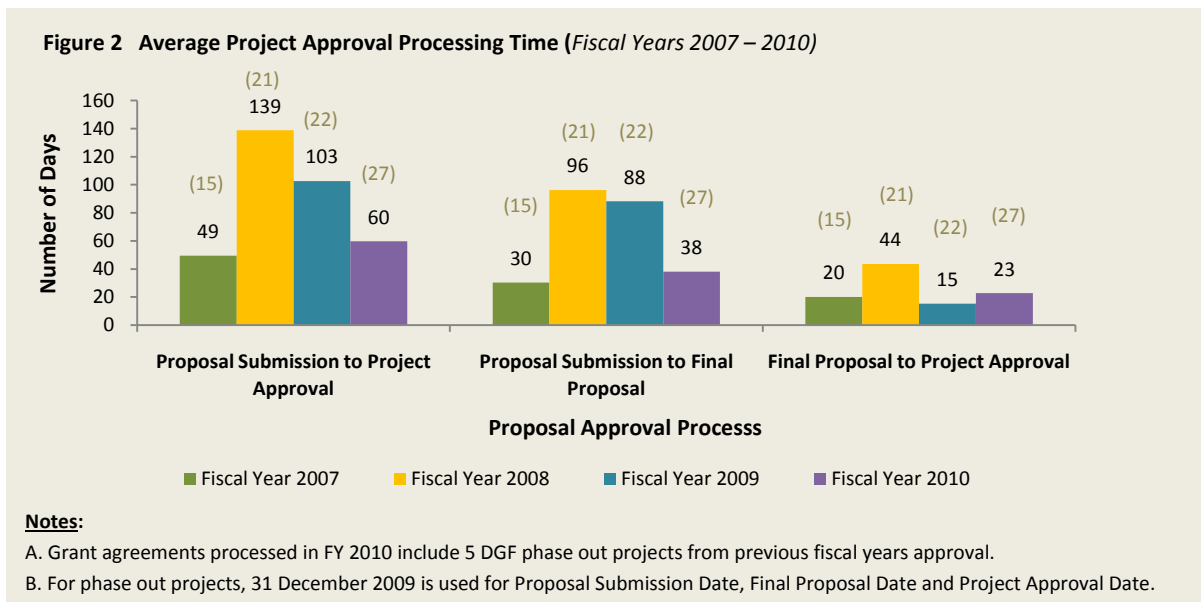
Figure 2 Average Project Approval Processing Time (*Fiscal Years 2007 – 2010)*

Number of Days

160
140
120
100
80
60
40
20
0

(15) 49
(21) 139
(22) 103
(27) 60

(15) 30
(21) 96
(22) 88
(27) 38

(15) 20
(21) 44
(22) 15
(27) 23

Proposal Submission to Project Approval

Proposal Submission to Final Proposal

Final Proposal to Project Approval

Proposal Approval Processs

Fiscal Year 2007
Fiscal Year 2008
Fiscal Year 2009
Fiscal Year 2010

Notes:

A. Grant agreements processed in FY 2010 include 5 DGF phase out projects from previous fiscal years approval.

B. For phase out projects, 31 December 2009 is used for Proposal Submission Date, Final Proposal Date and Project Approval Date.